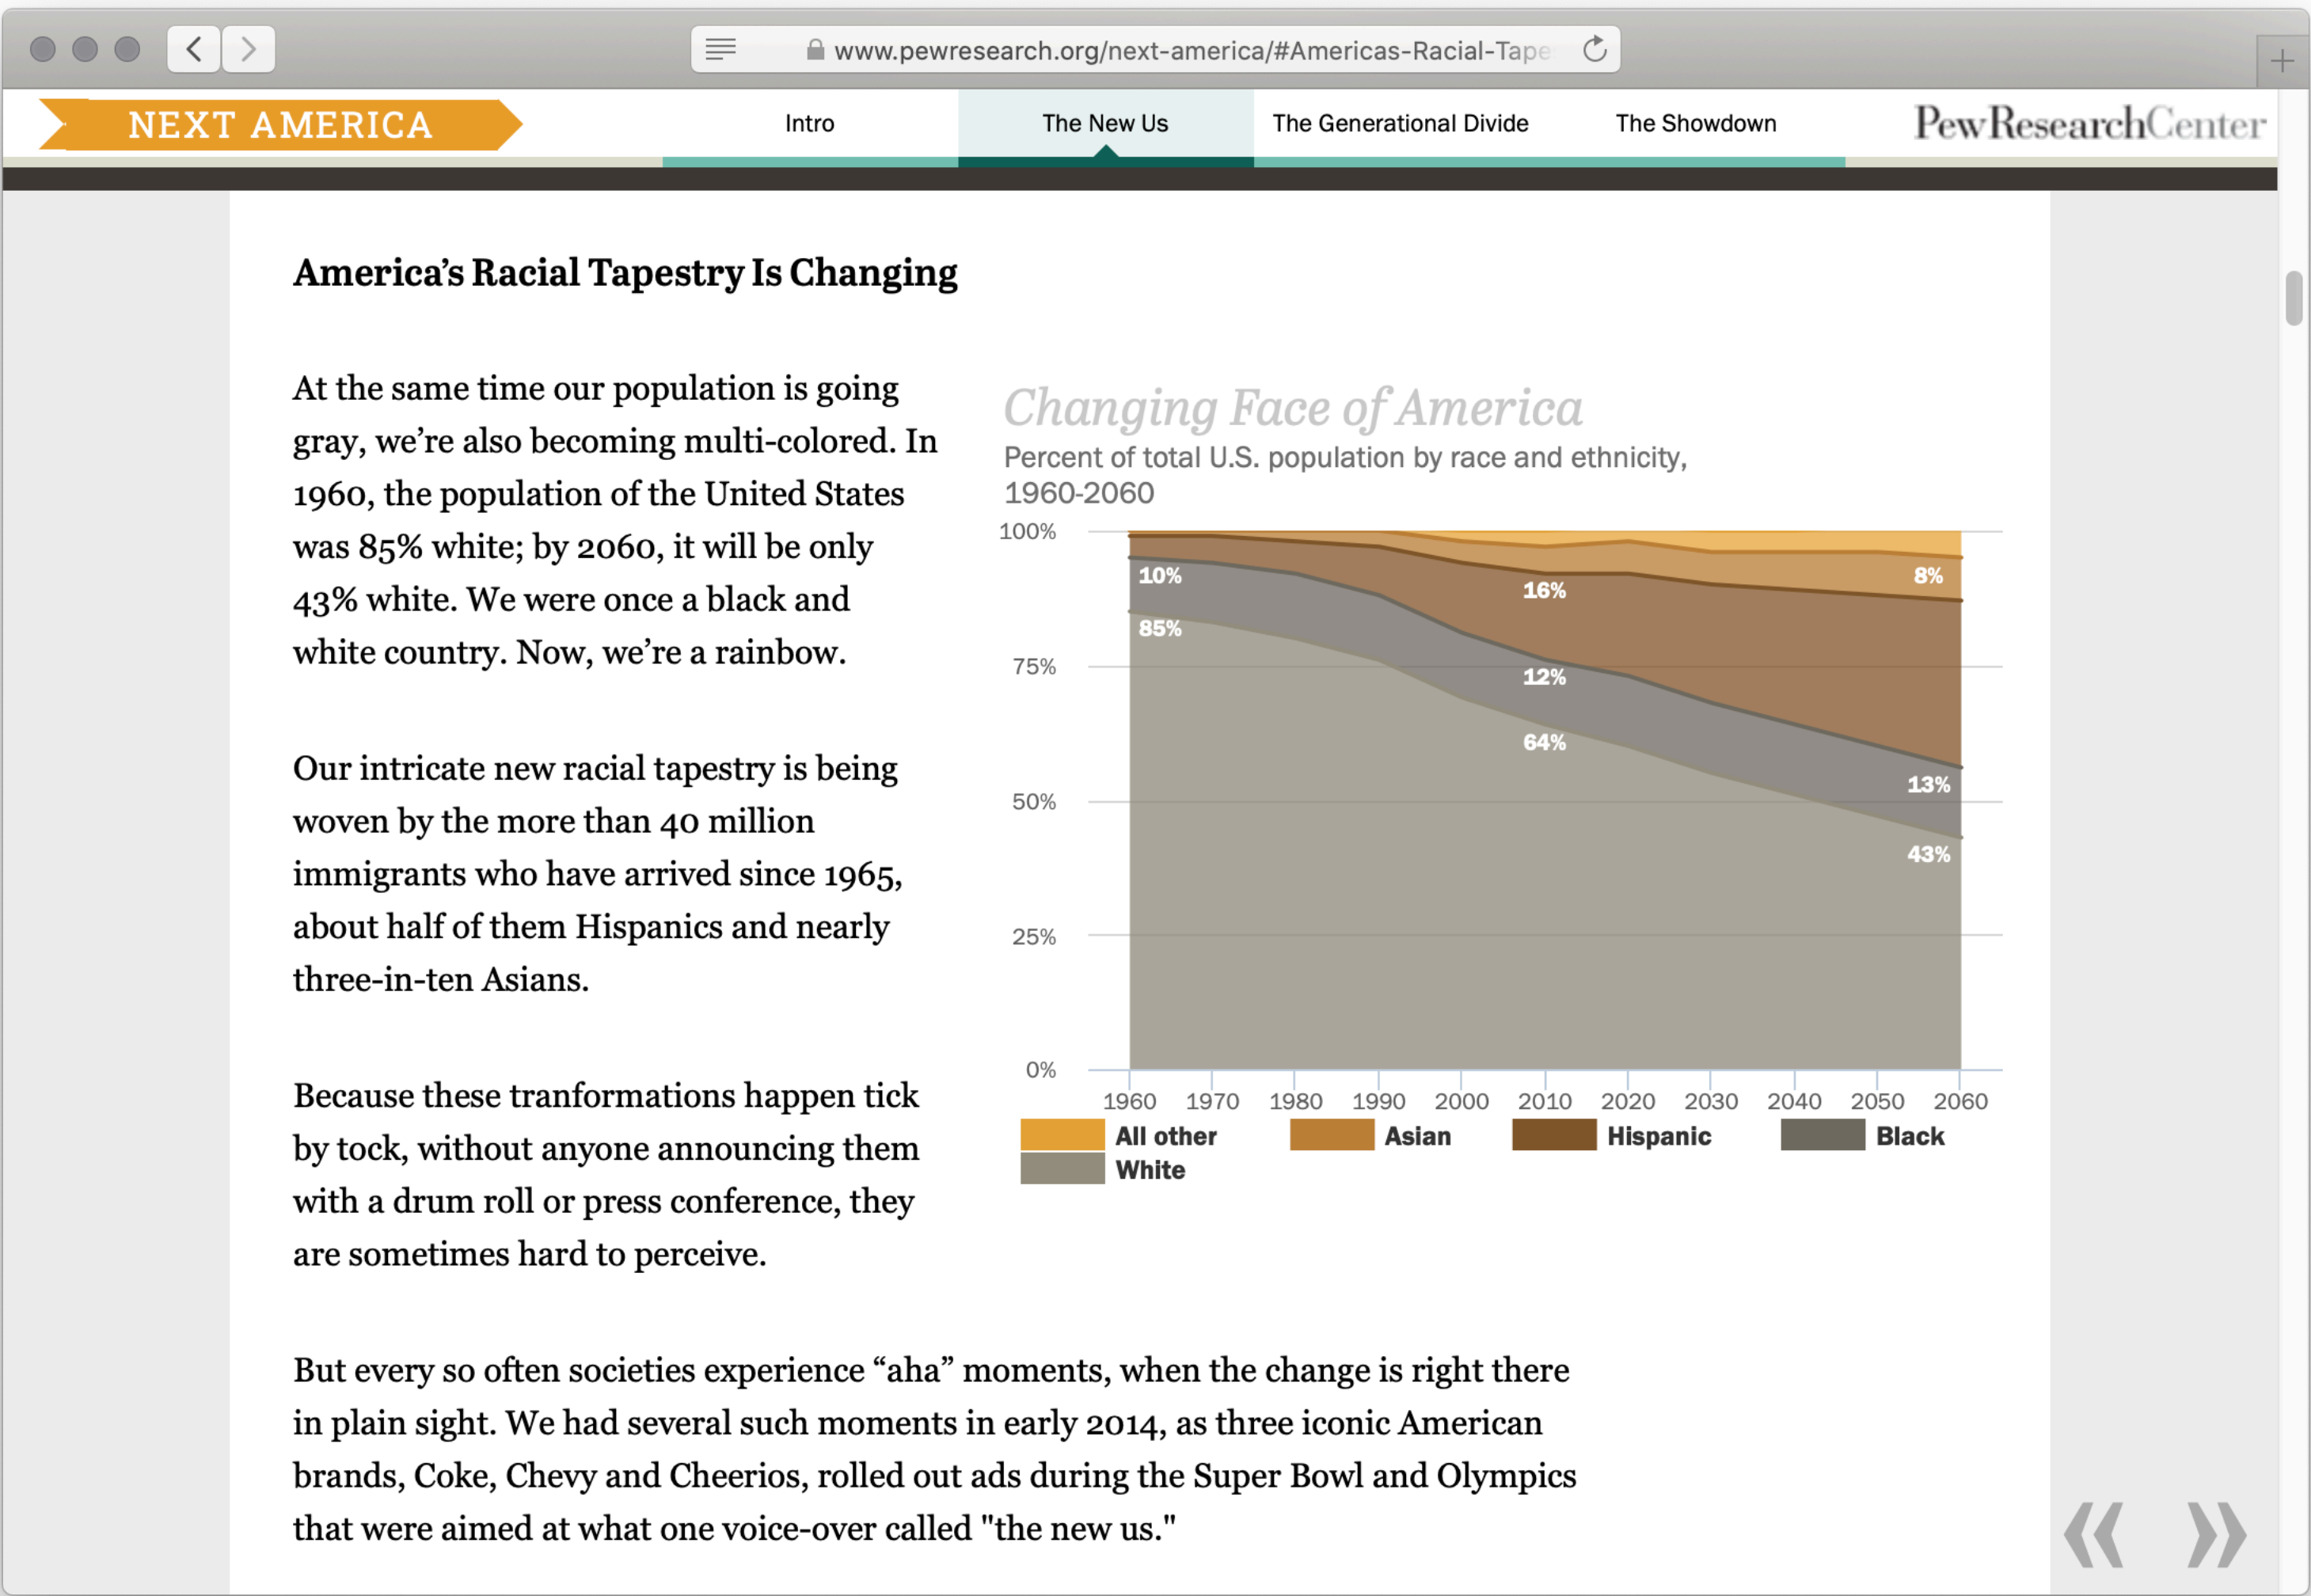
www.pewresearch.org/next-america/#Americas-Racial-Tape

NEXT AMERICA

Intro

The New Us

The Generational Divide

The Showdown

PewResearchCenter

America's Racial Tapestry Is Changing

At the same time our population is going gray, we're also becoming multi-colored. In 1960, the population of the United States was 85% white; by 2060, it will be only 43% white. We were once a black and white country. Now, we're a rainbow.

Our intricate new racial tapestry is being woven by the more than 40 million immigrants who have arrived since 1965, about half of them Hispanics and nearly three-in-ten Asians.

Because these tranformations happen tick by tock, without anyone announcing them with a drum roll or press conference, they are sometimes hard to perceive.

Changing Face of America

Percent of total U.S. population by race and ethnicity, 1960-2060

100%
75%
50%
25%
0%

10%
85%
16%
12%
64%
8%
13%
43%

1960 1970 1980 1990 2000 2010 2020 2030 2040 2050 2060

All other
Asian
Hispanic
Black
White

But every so often societies experience "aha" moments, when the change is right there in plain sight. We had several such moments in early 2014, as three iconic American brands, Coke, Chevy and Cheerios, rolled out ads during the Super Bowl and Olympics that were aimed at what one voice-over called "the new us."

《 》